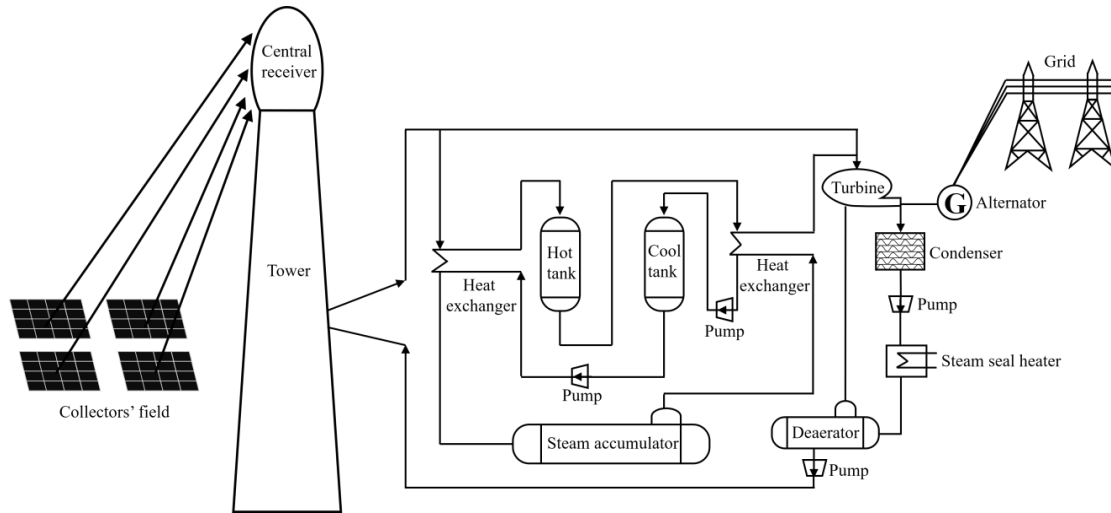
Central receiver

Grid

Turbine

G

Alternator

Hot tank

Cool tank

Heat exchanger

Heat exchanger

Condenser

Tower

Pump

Pump

Pump

Steam seal heater

Collectors' field

Steam accumulator

Deaerator

Pump